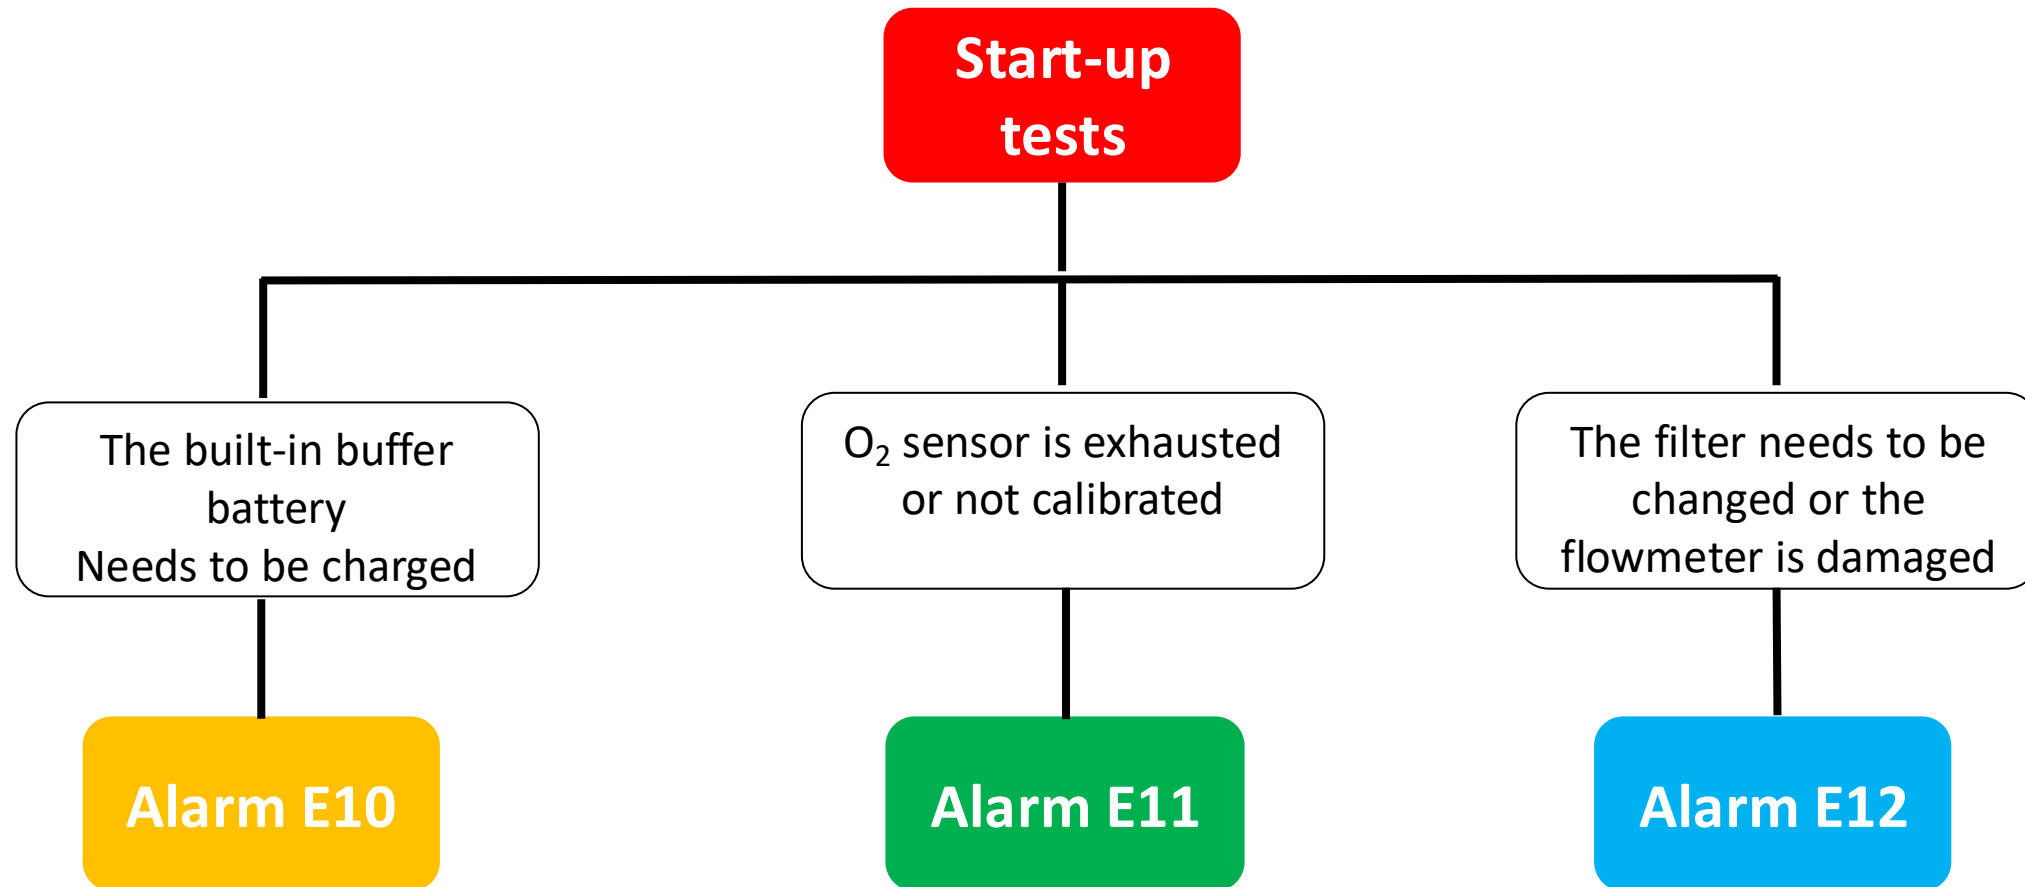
Start-up tests

The built-in buffer battery
Needs to be charged

$O_2$ sensor is exhausted or not calibrated

The filter needs to be changed or the flowmeter is damaged

Alarm E10

Alarm E11

Alarm E12